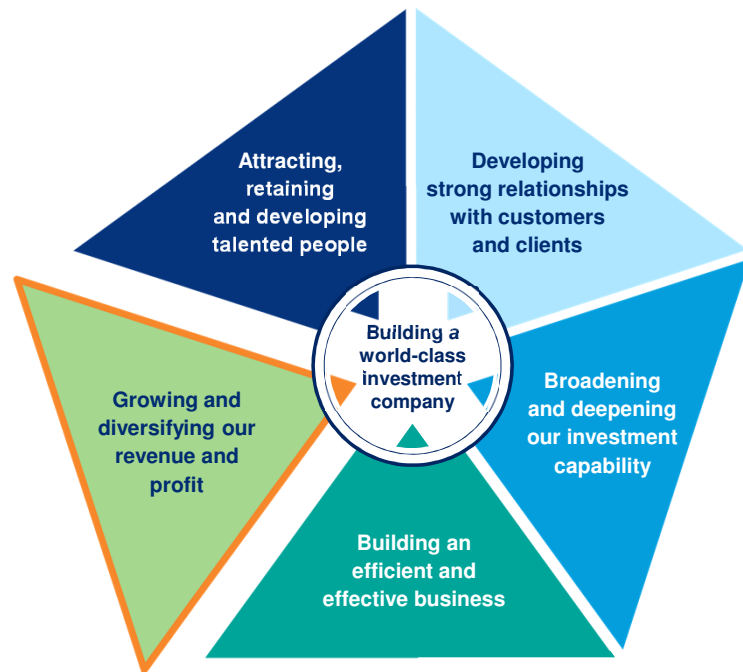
Attracting, retaining and developing talented people

Developing strong relationships with customers and clients

Building a world-class investment company

Growing and diversifying our revenue and profit

Broadening and deepening our investment capability

Building an efficient and effective business